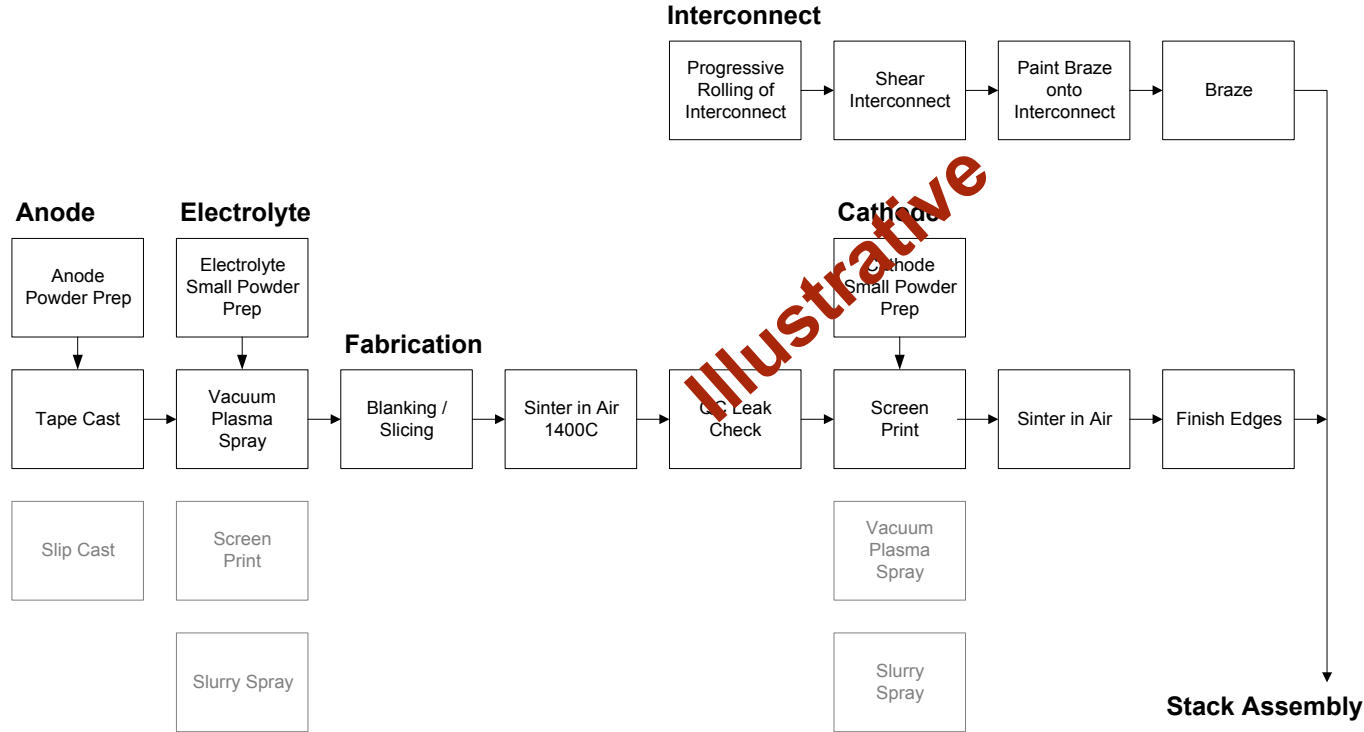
Interconnect

Progressive Rolling of Interconnect

Shear Interconnect

Paint Braze onto Interconnect

Braze

Anode

Anode Powder Prep

Tape Cast

Slip Cast

Electrolyte

Electrolyte Small Powder Prep

Vacuum Plasma Spray

Screen Print

Slurry Spray

Fabrication

Blanking / Slicing

Sinter in Air 1400C

QC Leak Check

Cathode

Cathode Small Powder Prep

Screen Print

Vacuum Plasma Spray

Slurry Spray

Sinter in Air

Finish Edges

Stack Assembly

Illustrative